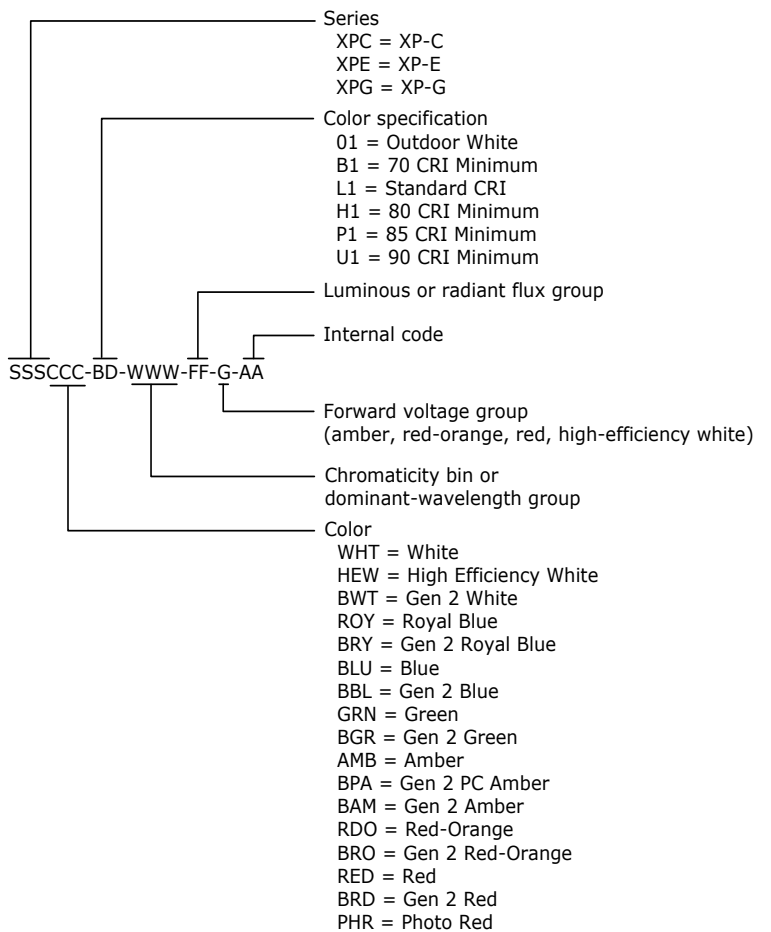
Series
XPC = XP-C
XPE = XP-E
XPG = XP-G

Color specification
01 = Outdoor White
B1 = 70 CRI Minimum
L1 = Standard CRI
H1 = 80 CRI Minimum
P1 = 85 CRI Minimum
U1 = 90 CRI Minimum

Luminous or radiant flux group

Internal code

SSSCCC-BD-WWW-FF-G-AA

Forward voltage group
(amber, red-orange, red, high-efficiency white)

Chromaticity bin or
dominant-wavelength group

Color
WHT = White
HEW = High Efficiency White
BWT = Gen 2 White
ROY = Royal Blue
BRY = Gen 2 Royal Blue
BLU = Blue
BBL = Gen 2 Blue
GRN = Green
BGR = Gen 2 Green
AMB = Amber
BPA = Gen 2 PC Amber
BAM = Gen 2 Amber
RDO = Red-Orange
BRO = Gen 2 Red-Orange
RED = Red
BRD = Gen 2 Red
PHR = Photo Red